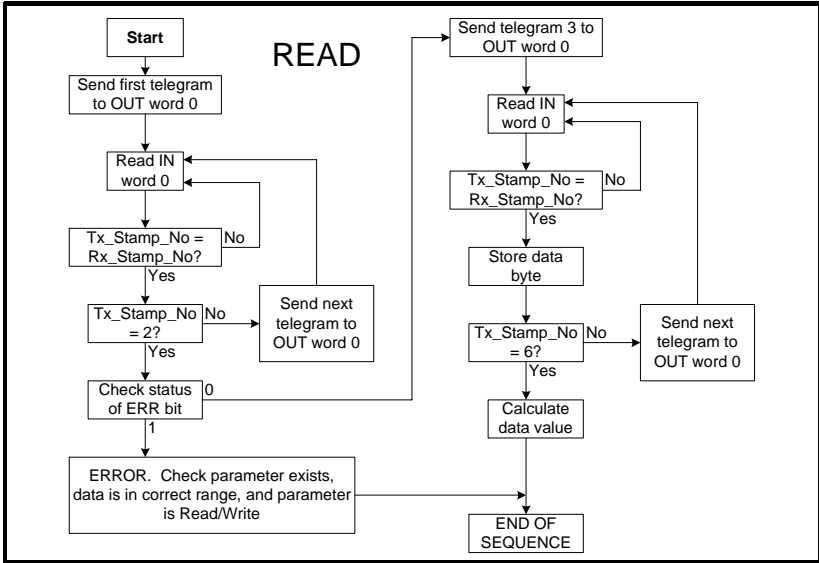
READ

Start

Send first telegram to OUT word 0

Read IN word 0

Tx_Stamp_No = Rx_Stamp_No?

No

Yes

Tx_Stamp_No = 2?

No

Send next telegram to OUT word 0

Yes

Check status of ERR bit

0

1

ERROR. Check parameter exists, data is in correct range, and parameter is Read/Write

Send telegram 3 to OUT word 0

Read IN word 0

Tx_Stamp_No = Rx_Stamp_No?

No

Yes

Store data byte

Tx_Stamp_No = 6?

No

Send next telegram to OUT word 0

Yes

Calculate data value

END OF SEQUENCE